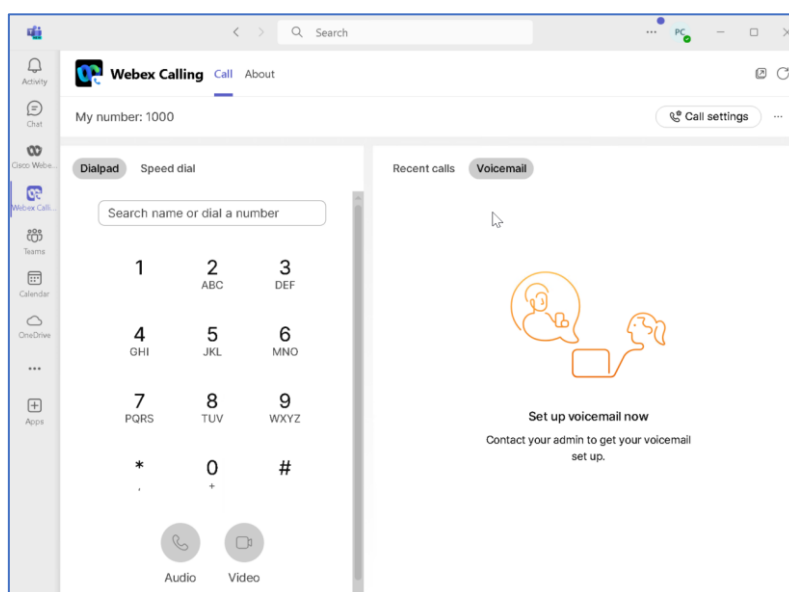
Search

PC

Activity

Chat

Cisco Webe...

Webex Calli...

Teams

Calendar

OneDrive

...

Apps

Webex Calling Call About

My number: 1000

Call settings ...

Dialpad Speed dial

Search name or dial a number

1
2 ABC
3 DEF
4 GHI
5 JKL
6 MNO
7 PQRS
8 TUV
9 WXYZ
* ,
0 +
#

Audio Video

Recent calls Voicemail

Set up voicemail now

Contact your admin to get your voicemail set up.